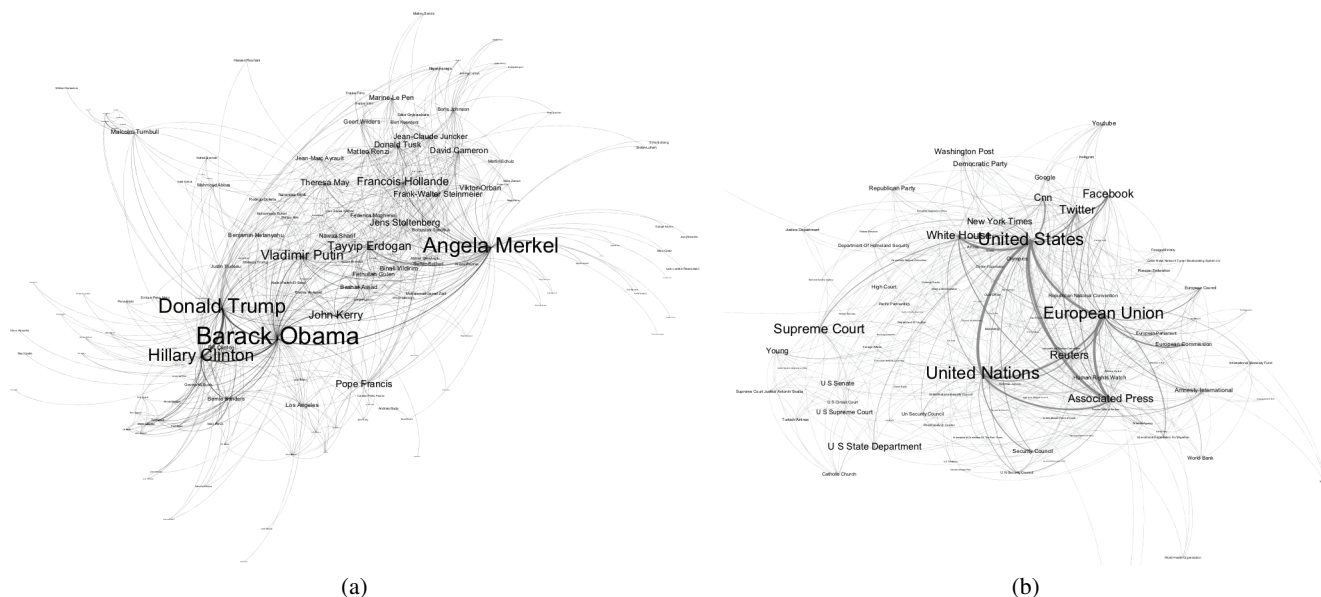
Malcolm Turnbull
Marine Le Pen
Boris Johnson
Geert Wilders
Jean-Claude Juncker
Matteo Renzi
Donald Tusk
David Cameron
Jean-Marc Ayrault
Theresa May
Francois Hollande
Frank-Walter Steinmeier
Viktor Orban
Jens Stoltenberg
Benjamin Netanyahu
Nawaz Sharif
Tayyip Erdogan
Angela Merkel
Vladimir Putin
Bashar Assad
Donald Trump
John Kerry
Barack Obama
Hillary Clinton
Pope Francis
Bernie Sanders
Los Angeles
(a)

Youtube
Washington Post
Democratic Party
Google
Republican Party
Cnn
Facebook
Twitter
New York Times
White House
United States
Department Of Homeland Security
High Court
Supreme Court
European Union
Young
Reuters
United Nations
European Commission
U S Senate
Amnesty International
Associated Press
U S Supreme Court
Un Security Council
U S State Department
Security Council
World Bank
Catholic Church
(b)